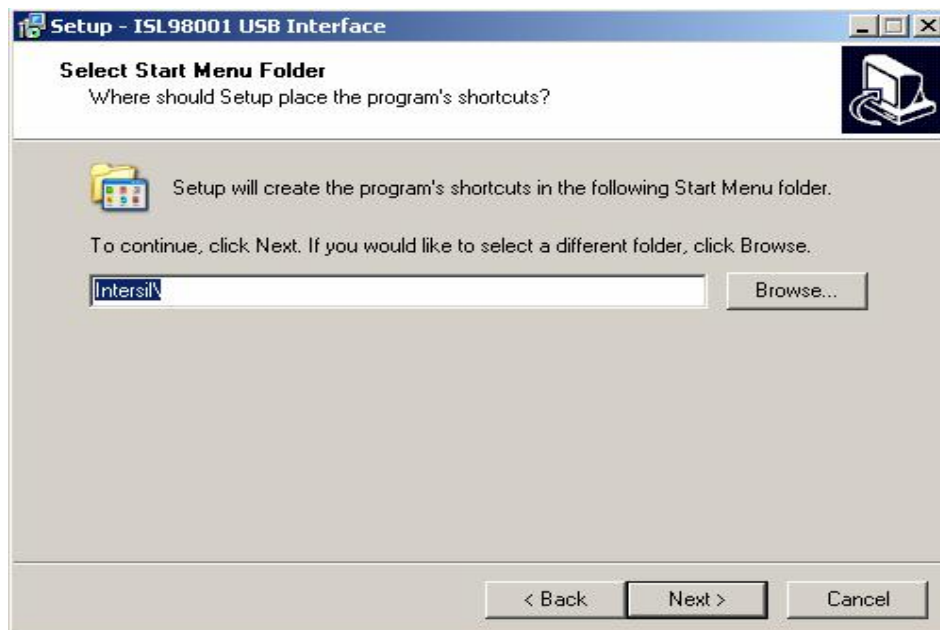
Setup - ISL98001 USB Interface

Select Start Menu Folder
Where should Setup place the program's shortcuts?

Setup will create the program's shortcuts in the following Start Menu folder.

To continue, click Next. If you would like to select a different folder, click Browse.

Intersil\

Browse...

< Back

Next >

Cancel